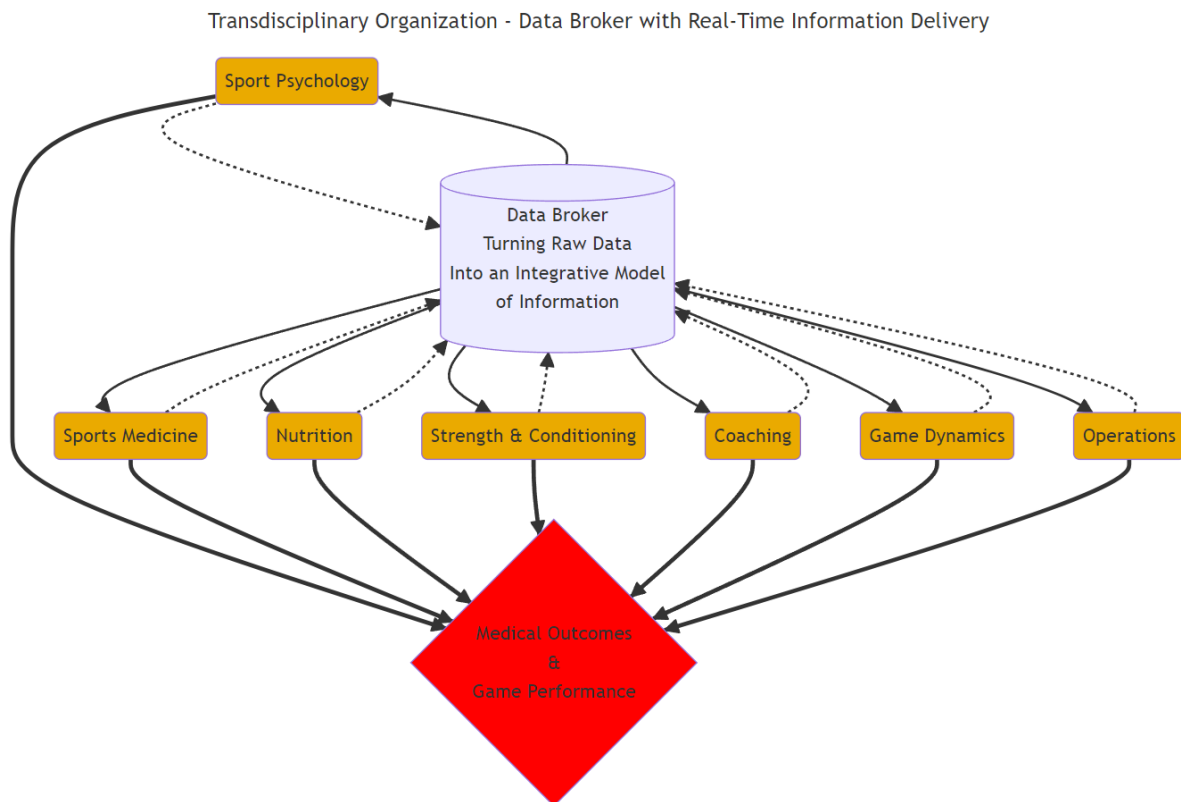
Transdisciplinary Organization - Data Broker with Real-Time Information Delivery

Sport Psychology

Data Broker
Turning Raw Data
Into an Integrative Model
of Information

Sports Medicine

Nutrition

Strength & Conditioning

Coaching

Game Dynamics

Operations

Medical Outcomes
&
Game Performance